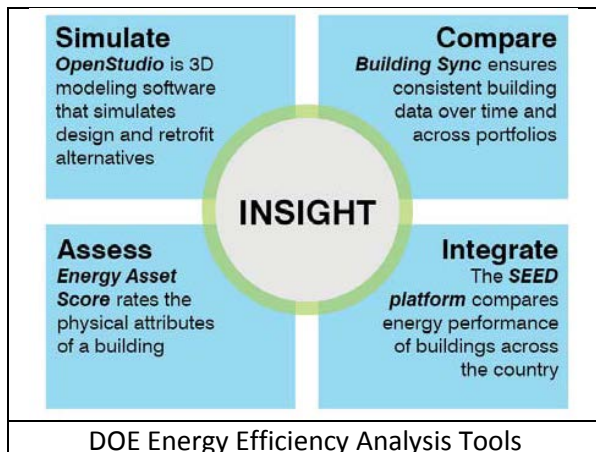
Simulate
*OpenStudio* is 3D modeling software that simulates design and retrofit alternatives

Compare
*Building Sync* ensures consistent building data over time and across portfolios

INSIGHT

Assess
*Energy Asset Score* rates the physical attributes of a building

Integrate
The *SEED platform* compares energy performance of buildings across the country

DOE Energy Efficiency Analysis Tools